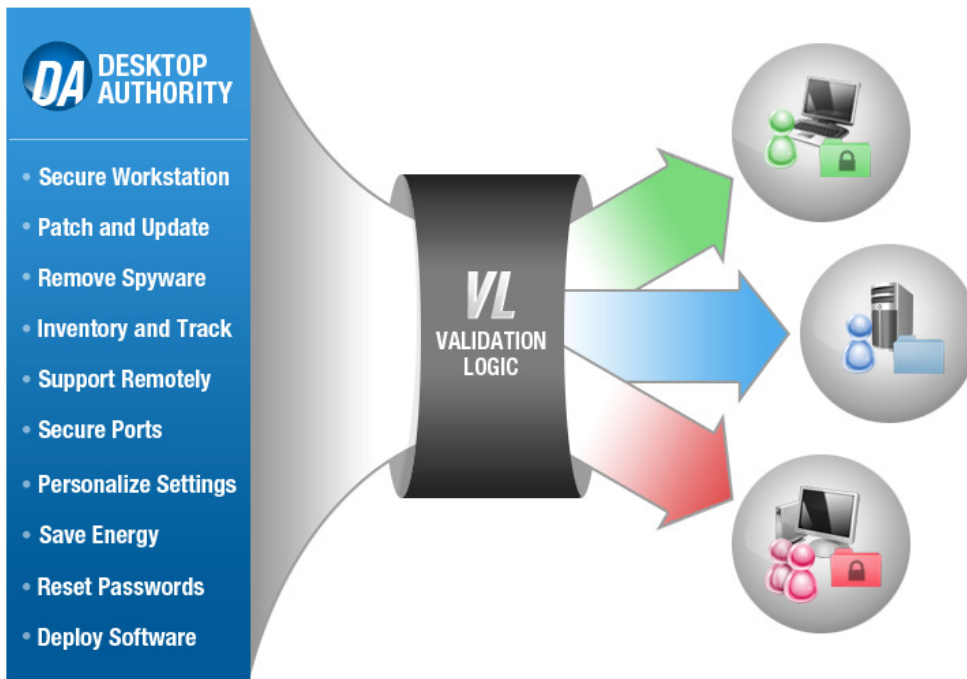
DA DESKTOP AUTHORITY

• Secure Workstation
• Patch and Update
• Remove Spyware
• Inventory and Track
• Support Remotely
• Secure Ports
• Personalize Settings
• Save Energy
• Reset Passwords
• Deploy Software

VL
VALIDATION LOGIC